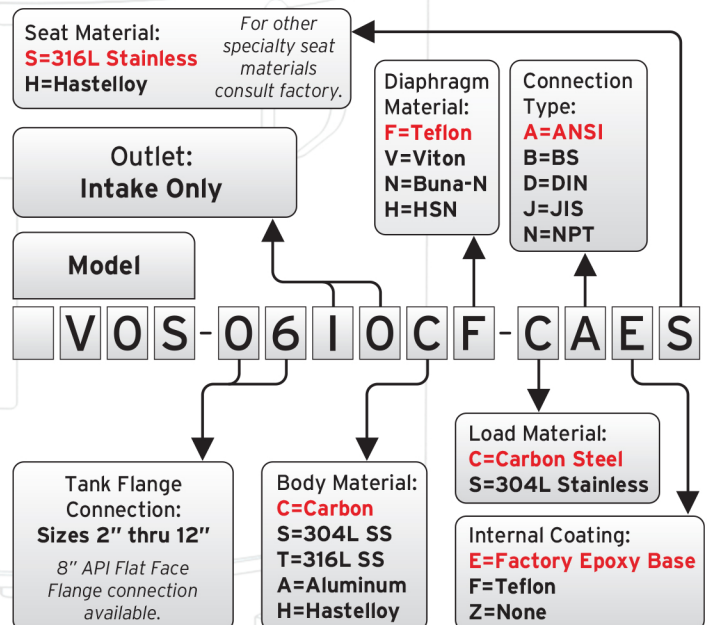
Seat Material:
S=316L Stainless
H=Hastelloy

For other specialty seat materials consult factory.

Outlet:
Intake Only

Diaphragm Material:
F=Teflon
V=Viton
N=Buna-N
H=HSN

Connection Type:
A=ANSI
B=BS
D=DIN
J=JIS
N=NPT

Model

V O S - 0 6 I O C F - C A E S

Load Material:
C=Carbon Steel
S=304L Stainless

Tank Flange Connection:
Sizes 2″ thru 12″

8″ API Flat Face Flange connection available.

Body Material:
C=Carbon
S=304L SS
T=316L SS
A=Aluminum
H=Hastelloy

Internal Coating:
E=Factory Epoxy Base
F=Teflon
Z=None